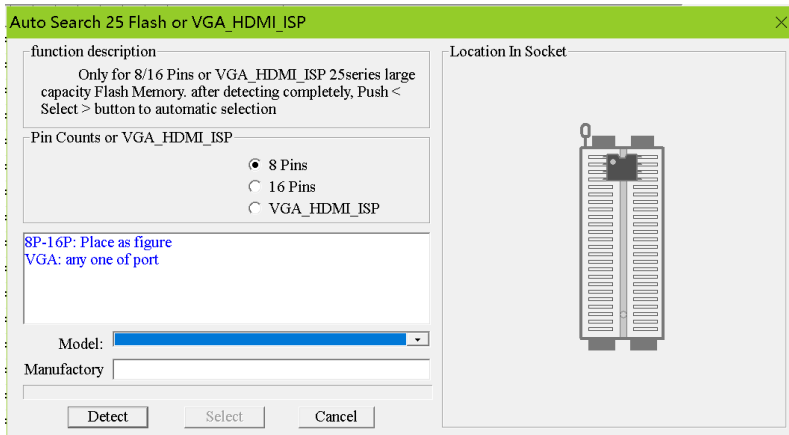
Auto Search 25 Flash or VGA_HDMI_ISP

function description

Only for 8/16 Pins or VGA_HDMI_ISP 25series large capacity Flash Memory. after detecting completely, Push < Select > button to automatic selection

Pin Counts or VGA_HDMI_ISP

8 Pins
16 Pins
VGA_HDMI_ISP

8P-16P: Place as figure
VGA: any one of port

Model:

Manufactory

Detect
Select
Cancel

Location In Socket